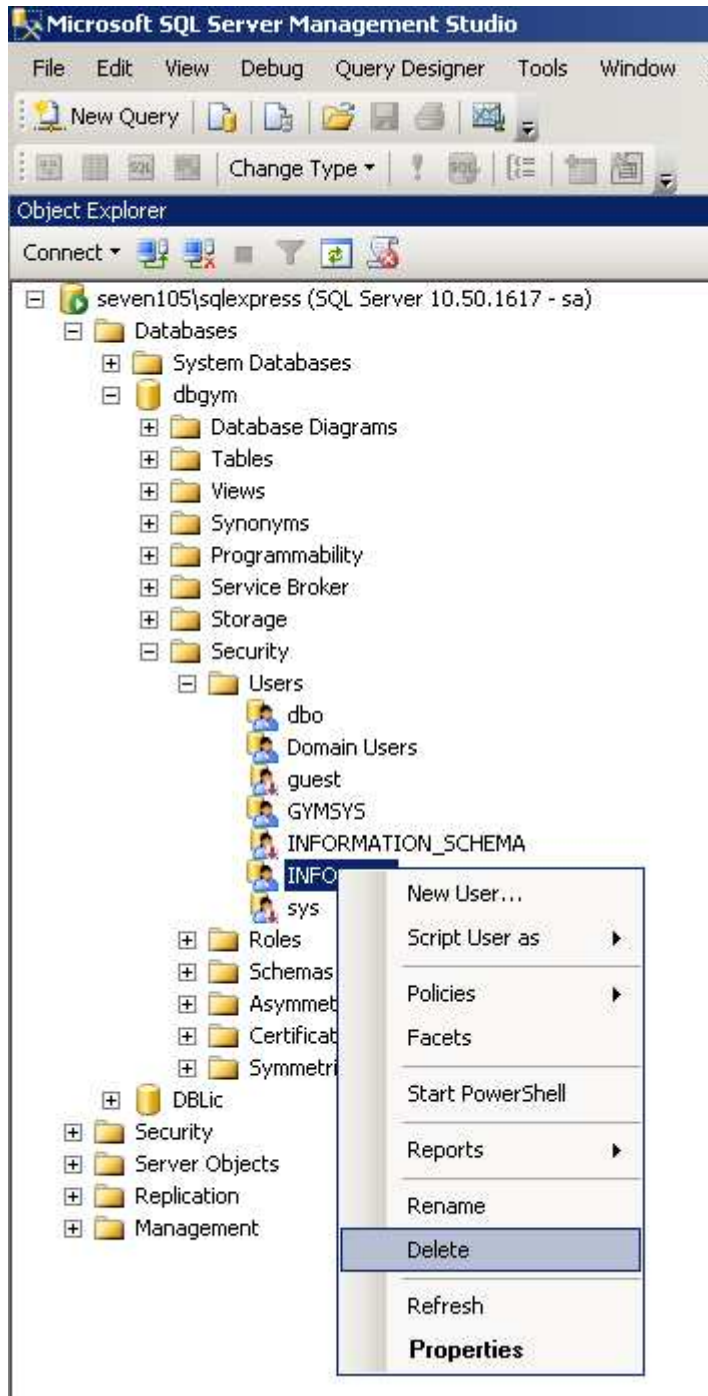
Microsoft SQL Server Management Studio

File Edit View Debug Query Designer Tools Window

New Query

Change Type ▾

Object Explorer

Connect ▾

seven105\sqlexpress (SQL Server 10.50.1617 - sa)
Databases
System Databases
dbgym
Database Diagrams
Tables
Views
Synonyms
Programmability
Service Broker
Storage
Security
Users
dbo
Domain Users
guest
GYMSYS
INFORMATION_SCHEMA
INFO
sys
Roles
Schemas
Asymmet
Certificat
Symmetri
DBLic
Security
Server Objects
Replication
Management

New User...
Script User as
Policies
Facets
Start PowerShell
Reports
Rename
Delete
Refresh
Properties